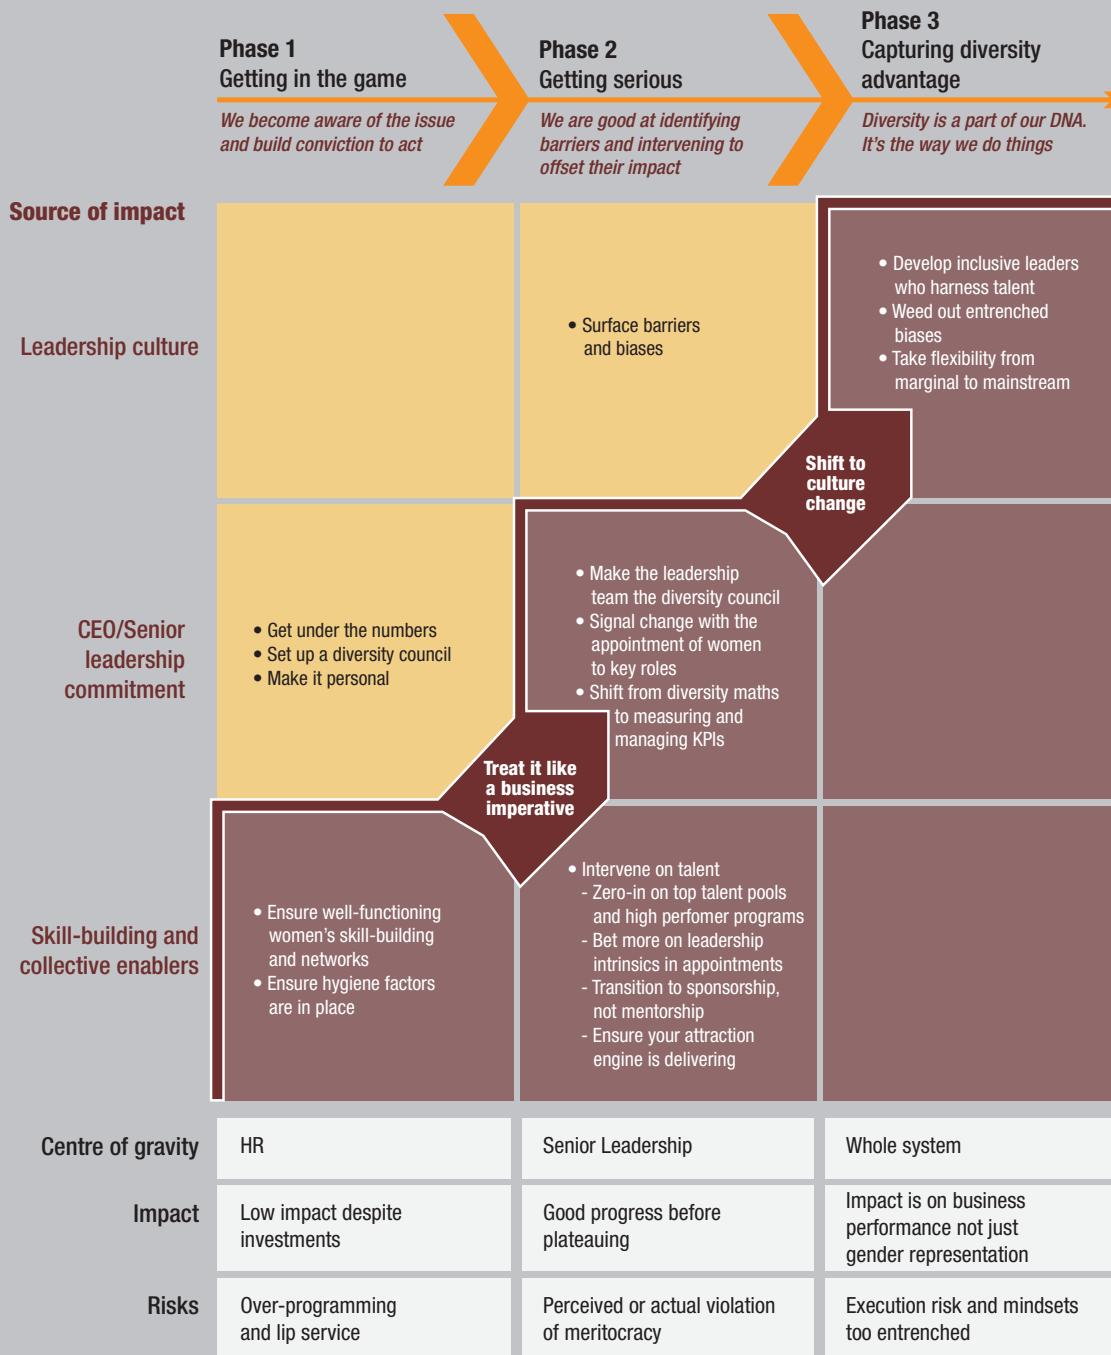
Phase 1
Getting in the game

We become aware of the issue and build conviction to act

Phase 2
Getting serious

We are good at identifying barriers and intervening to offset their impact

Phase 3
Capturing diversity advantage

Diversity is a part of our DNA. It's the way we do things

Source of impact

Leadership culture

• Surface barriers and biases

• Develop inclusive leaders who harness talent
• Weed out entrenched biases
• Take flexibility from marginal to mainstream

Shift to culture change

CEO/Senior leadership commitment

• Get under the numbers
• Set up a diversity council
• Make it personal

• Make the leadership team the diversity council
• Signal change with the appointment of women to key roles
• Shift from diversity maths to measuring and managing KPIs

Treat it like a business imperative

Skill-building and collective enablers

• Ensure well-functioning women's skill-building and networks
• Ensure hygiene factors are in place

• Intervene on talent
- Zero-in on top talent pools and high perfomer programs
- Bet more on leadership intrinsics in appointments
- Transition to sponsorship, not mentorship
- Ensure your attraction engine is delivering

| Centre of gravity | HR | Senior Leadership | Whole system |
|---|---|---|---|
| Impact | Low impact despite investments | Good progress before plateauing | Impact is on business performance not just gender representation |
| Risks | Over-programming and lip service | Perceived or actual violation of meritocracy | Execution risk and mindsets too entrenched |